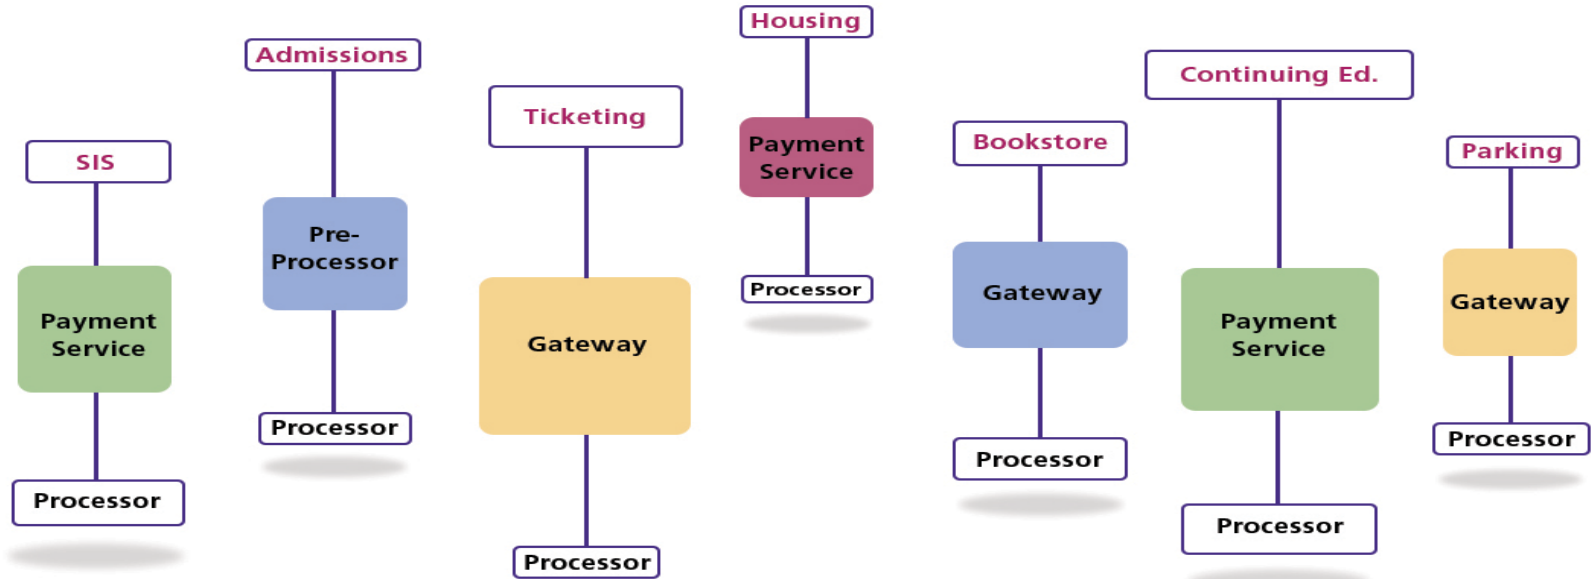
Housing

Admissions

Continuing Ed.

Ticketing

Payment Service

SIS

Bookstore

Parking

Pre-Processor

Processor

Payment Service

Gateway

Gateway

Payment Service

Gateway

Processor

Processor

Processor

Processor

Processor

Processor